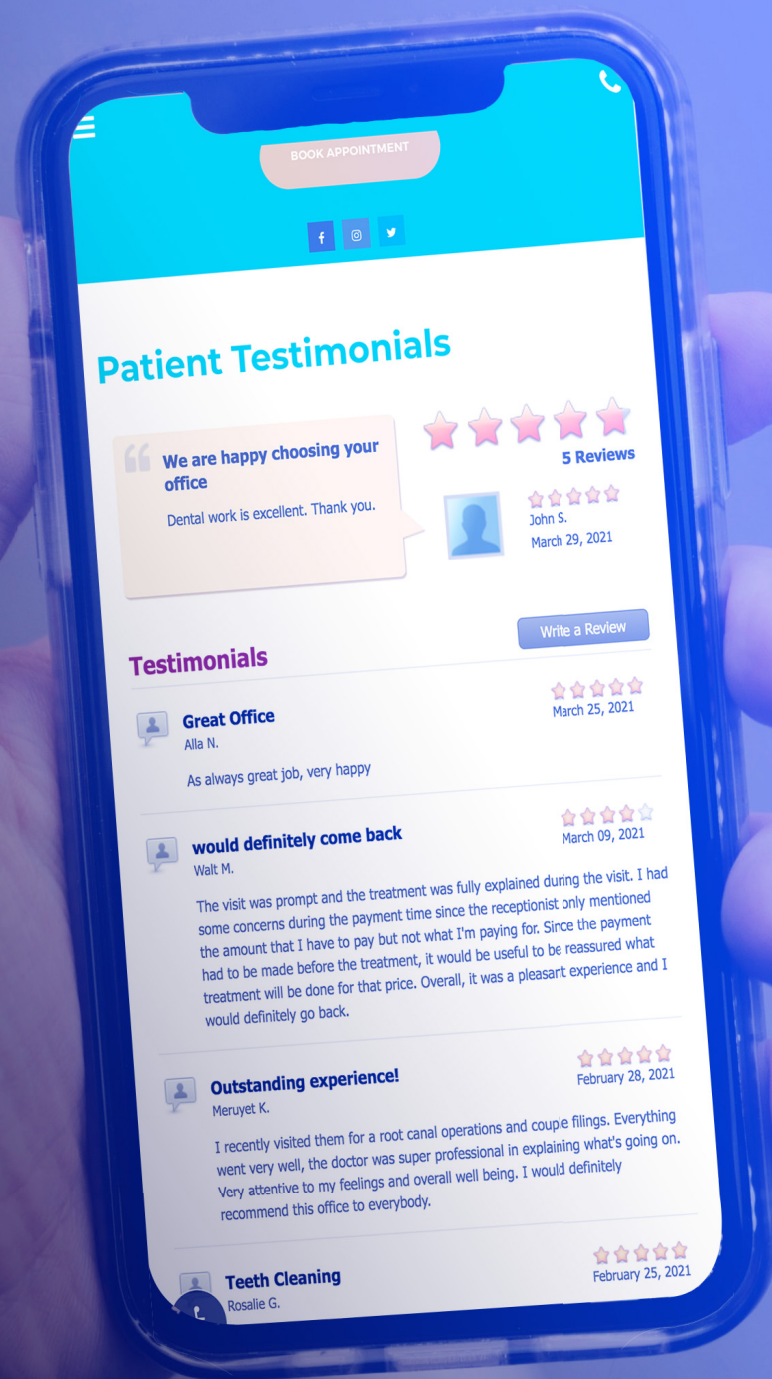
BOOK APPOINTMENT

Patient Testimonials

We are happy choosing your office

Dental work is excellent. Thank you.

5 Reviews

John S.
March 29, 2021

Write a Review

Testimonials

Great Office
Alla N.
March 25, 2021
As always great job, very happy

would definitely come back
Walt M.
March 09, 2021
The visit was prompt and the treatment was fully explained during the visit. I had some concerns during the payment time since the receptionist only mentioned the amount that I have to pay but not what I'm paying for. Since the payment had to be made before the treatment, it would be useful to be reassured what treatment will be done for that price. Overall, it was a pleasart experience and I would definitely go back.

Outstanding experience!
Meruyet K.
February 28, 2021
I recently visited them for a root canal operations and coupe filings. Everything went very well, the doctor was super professional in explaining what's going on. Very attentive to my feelings and overall well being. I would definitely recommend this office to everybody.

Teeth Cleaning
Rosalie G.
February 25, 2021